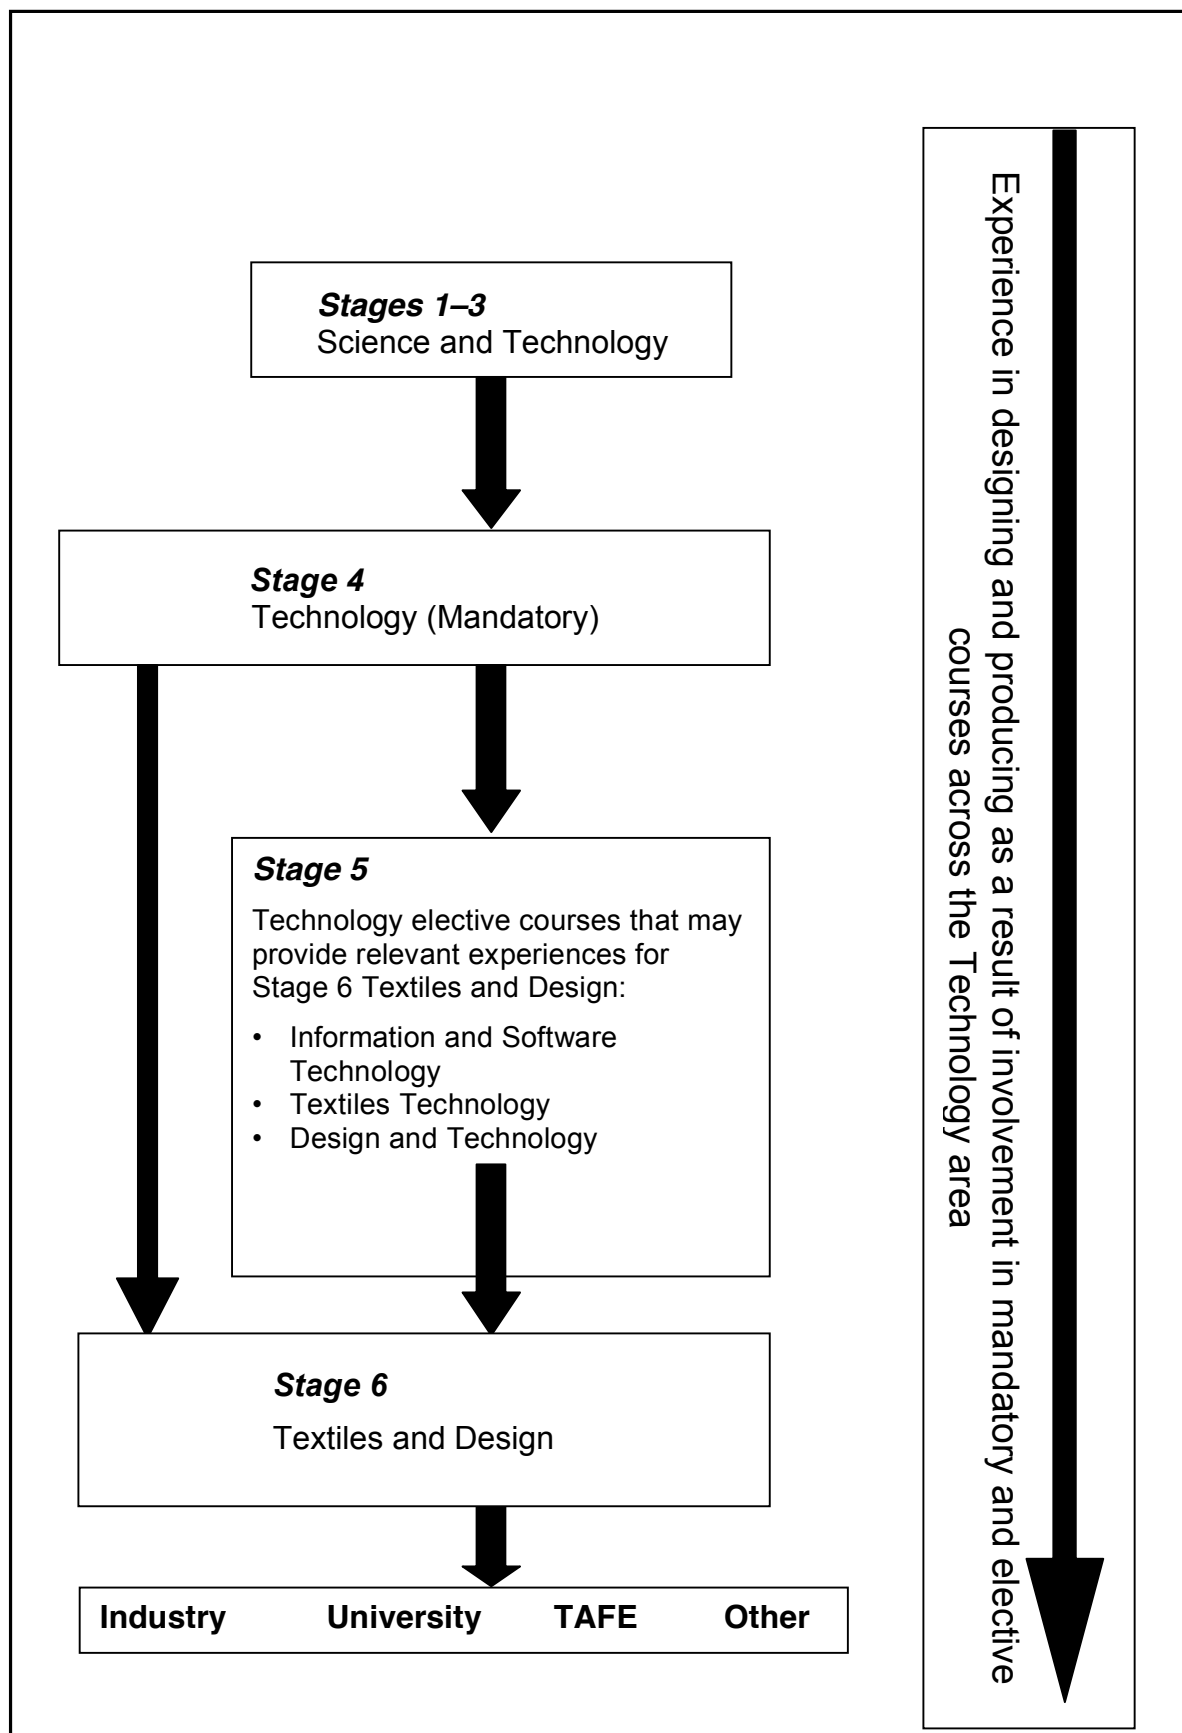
***Stages 1–3***
Science and Technology

***Stage 4***
Technology (Mandatory)

***Stage 5***
Technology elective courses that may provide relevant experiences for Stage 6 Textiles and Design:
• Information and Software Technology
• Textiles Technology
• Design and Technology

***Stage 6***
Textiles and Design

**Industry** **University** **TAFE** **Other**

Experience in designing and producing as a result of involvement in mandatory and elective courses across the Technology area